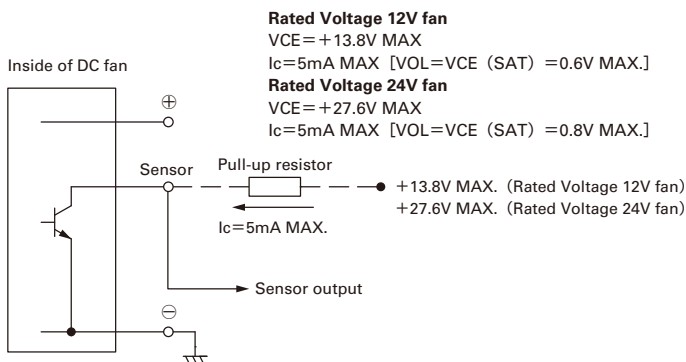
Rated Voltage 12V fan
VCE=+13.8V MAX
Ic=5mA MAX［VOL=VCE（SAT）=0.6V MAX.］
Rated Voltage 24V fan
VCE=+27.6V MAX
Ic=5mA MAX［VOL=VCE（SAT）=0.8V MAX.］

Inside of DC fan

⊕

Sensor

Pull-up resistor

+13.8V MAX.（Rated Voltage 12V fan）
+27.6V MAX.（Rated Voltage 24V fan）

Ic=5mA MAX.

Sensor output

⊖